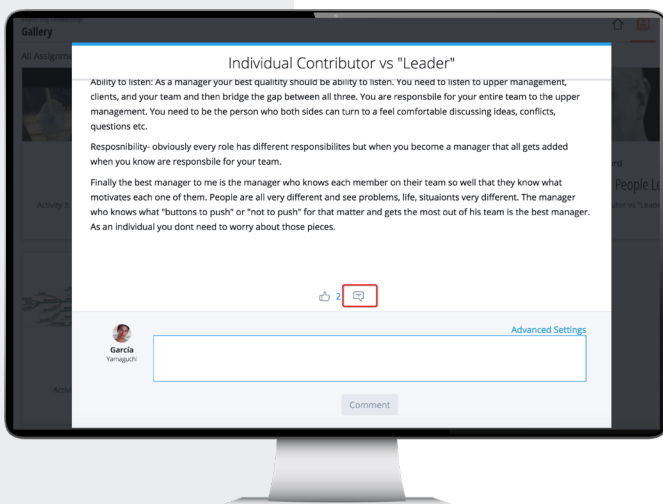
Gallery

All Assignm

Activity 3

Activ

Individual Contributor vs "Leader"

Ability to listen: As a manager your best quality should be ability to listen. You need to listen to upper management, clients, and your team and then bridge the gap between all three. You are responsbile for your entire team to the upper management. You need to be the person who both sides can turn to a feel comfortable discussing ideas, conflicts, questions etc.

Resposnibility- obviously every role has different responsibilites but when you become a manager that all gets added when you know are responsible for your team.

Finally the best manager to me is the manager who knows each member on their team so well that they know what motivates each one of them. People are all very different and see problems, life, situaionts very different. The manager who knows what "buttons to push" or "not to push" for that matter and gets the most out of his team is the best manager. As an individual you dont need to worry about those pieces.

2

Advanced Settings

García
Yamaguchi

Comment

rd

People Le

utor vs "Leade